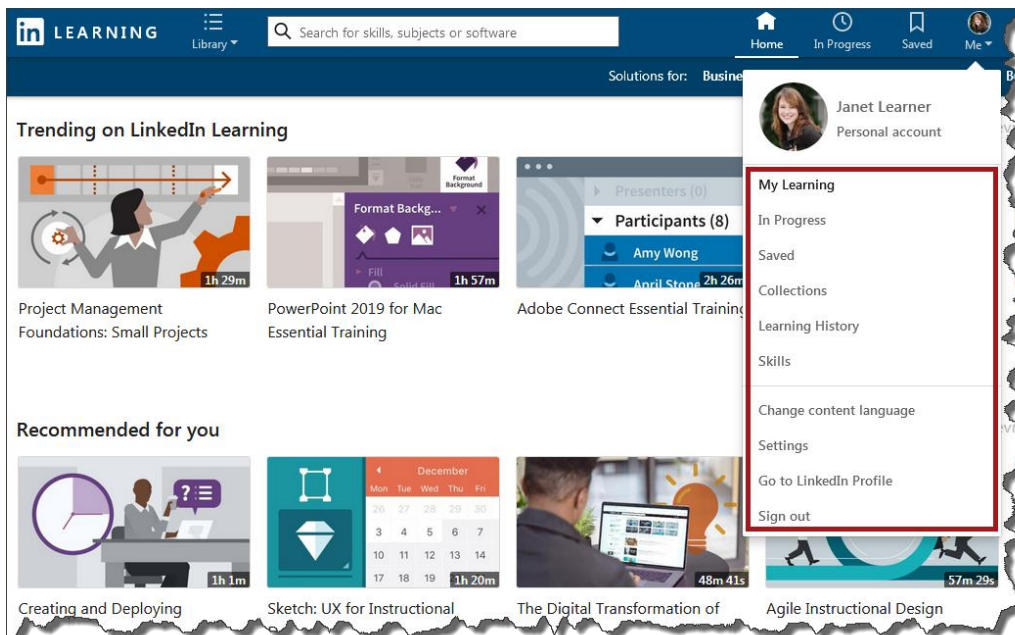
in LEARNING

Library

Search for skills, subjects or software

Home In Progress Saved Me

Solutions for: Busine

Janet Learner
Personal account

My Learning
In Progress
Saved
Collections
Learning History
Skills

Change content language
Settings
Go to LinkedIn Profile
Sign out

Trending on LinkedIn Learning

1h 29m
Project Management Foundations: Small Projects

Format Background
Format Backg...
Fill
Solid fill
1h 57m
PowerPoint 2019 for Mac Essential Training

Presenters (0)
Participants (8)
Amy Wong
April Stone
2h 26m
Adobe Connect Essential Training

Recommended for you

1h 1m
Creating and Deploying

December
| Mon | Tue | Wed | Thu | Fri |
|---|---|---|---|---|
| 26 | 27 | 28 | 29 | 30 |
| 3 | 4 | 5 | 6 | 7 |
| 10 | 11 | 12 | 13 | 14 |
| 17 | 18 | 19 | | |

1h 20m
Sketch: UX for Instructional

48m 41s
The Digital Transformation of

57m 29s
Agile Instructional Design